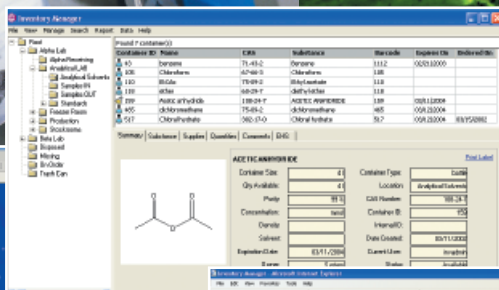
Inventory Manager

File View Manage Search Report Data Help

Plant
Alpha Lab
Alpha Receiving
Analytical_All
Analytical Solvents
Samples IN
Samples OUT
Standards
Freezer Room
Production
Stockroom
Beta Lab
Disposed
Missing
En-Order
Trash Can

Found 7 container(s)

| Container ID | Name | CAS | Substance | Barcode | Expires On | Ordered On |
|---|---|---|---|---|---|---|
| 40 | benzene | 71-43-2 | Benzene | 1112 | 02/01/2003 | |
| 106 | Chloroform | 67-66-3 | Chloroform | 108 | | |
| 110 | EtOAc | 75-09-2 | Ethylacetate | 110 | | |
| 112 | ether | 60-29-7 | diethyl ether | 112 | | |
| 289 | Acetic anhydride | 108-24-7 | ACETIC ANHYDRIDE | 189 | 02/11/2004 | |
| 465 | dichloromethane | 75-09-2 | dichloromethane | 465 | 03/12/2004 | |
| 517 | Chloral hydrate | 302-17-0 | Chloral hydrate | 517 | 03/11/2004 | 03/15/2002 |

Summary Substance Supplier Quantities Comments EHS

ACETIC ANHYDRIDE

Print Label

Container Size: 4 l
Qty Available: 4 l
Purity: 99 %
Concentration: neat
Density:
Solvent:
Expiration Date: 03/11/2004
Container Type: bottle
Location: Analytical Solvents
CAS Number: 108-24-7
Container ID: 150
InternalID:
Date Created: 03/11/2003
Current User:

Inventory Manager - Microsoft Internet Explorer
File Edit View Favorites Tools Help